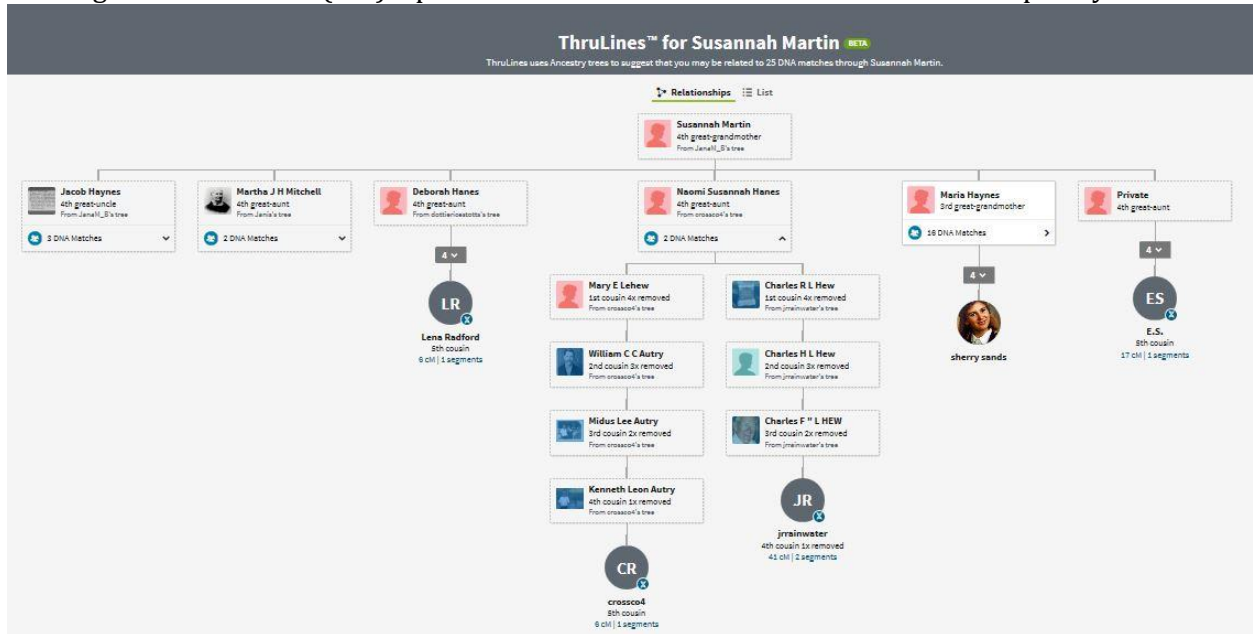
ThruLines™ for Susannah Martin BETA

ThruLines uses Ancestry trees to suggest that you may be related to 25 DNA matches through Susannah Martin.

Relationships List

Susannah Martin
4th great-grandmother
From JaneM_B's tree

Jacob Haynes
4th great-uncle
From JaneM_B's tree
3 DNA Matches

Martha J H Mitchell
4th great-aunt
From Janie's tree
2 DNA Matches

Deborah Hanes
4th great-aunt
From dottiericeatotta's tree
4

LR
Lena Radford
5th cousin
6 cM | 1 segments

Naomi Susannah Hanes
4th great-aunt
From crossco4's tree
2 DNA Matches

Mary E Lehew
1st cousin 4x removed
From crossco4's tree

William C C Autry
2nd cousin 3x removed
From crossco4's tree

Midus Lee Autry
3rd cousin 2x removed
From crossco4's tree

Kenneth Leon Autry
4th cousin 1x removed
From crossco4's tree

CR
crossco4
5th cousin
6 cM | 1 segments

Charles R L Hew
1st cousin 4x removed
From jrrainwater's tree

Charles H L Hew
2nd cousin 3x removed
From jrrainwater's tree

Charles F " L HEW
3rd cousin 2x removed
From jrrainwater's tree

JR
jrrainwater
4th cousin 1x removed
41 cM | 2 segments

Maria Haynes
3rd great-grandmother
16 DNA Matches
4

sherry sands

Private
4th great-aunt
4

ES
E.S.
5th cousin
17 cM | 1 segments